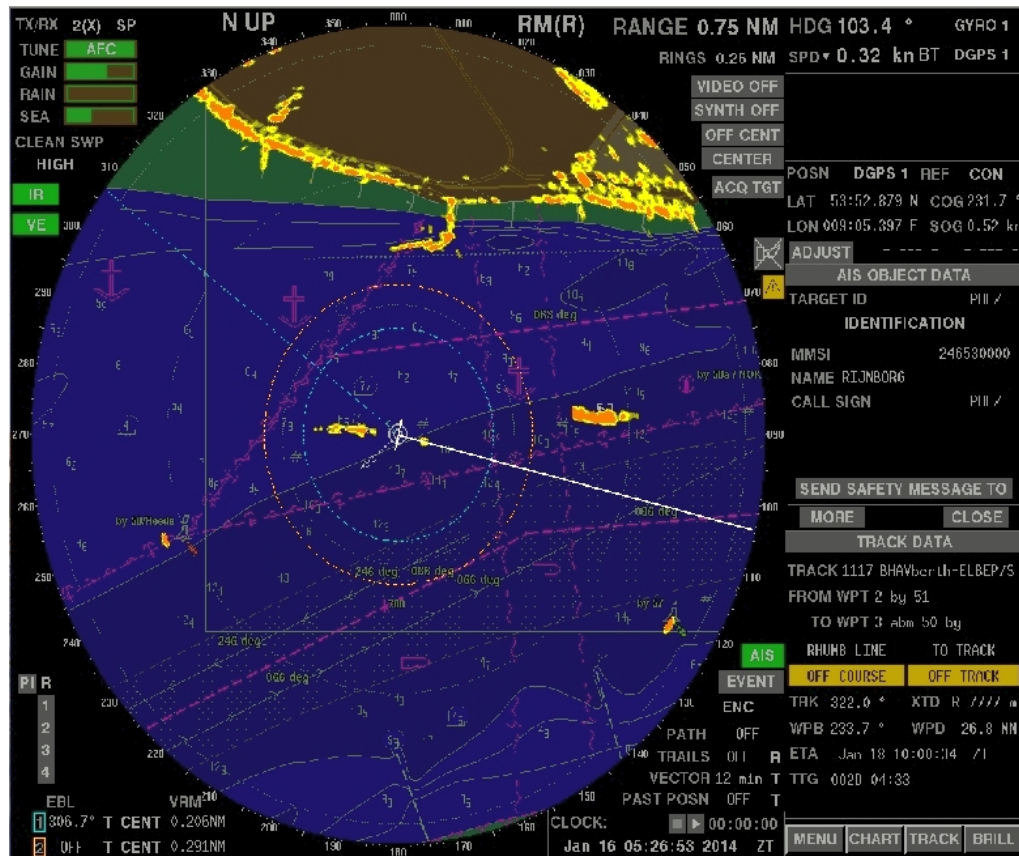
TX/RX 2(X) SP
N UP
RM(R)
RANGE 0.75 NM
HDG 103.4 °
GYRO 1
RINGS 0.25 NM
SPD 0.32 kn BT
DGPS 1
TUNE AFC
GAIN
RAIN
SEA
CLEAN SWP
HIGH
IR
VE
VIDEO OFF
SYNTH OFF
OFF CENT
CENTER
ACQ TGT
POSN DGPS 1 REF CON
LAT 53:52.879 N COG 231.7 °
LON 008:05.397 E SOG 0.52 kn
ADJUST
AIS OBJECT DATA
TARGET ID PIL7
IDENTIFICATION
MMSI 246530000
NAME RIJNBORG
CALL SIGN PIL7
SEND SAFETY MESSAGE TO
MORE
CLOSE
TRACK DATA
TRACK 1117 BHAVberth-ELBEP/S
FROM WPT 2 by 51
TO WPT 3 abm 50 by
RHUMB LINE TO TRACK
OFF COURSE OFF TRACK
TRK 322.0 ° XTD R ???? m
WPB 233.7 ° WPD 26.8 NM
ETA Jan 18 10:00:34 ZT
TTG 002D 04:33
AIS
EVENT
ENC
PATH OFF
TRAILS OFF R
VECTOR 12 min T
PAST POSN OFF T
CLOCK:
00:00:00
Jan 16 05:26:53 2014 ZT
MENU CHART TRACK BRILL
PI R
1
2
3
4
EBL
VRM
1 306.7° T CENT 0.206NM
2 OFF T CENT 0.291NM
000 010 020 030 040 050 060 070 080 090 100 110 120 130 140 150 160 170 180 190 200 210 220 230 240 250 260 270 280 290 300 310 320 330 340 350
246 deg 066 deg
066 deg
246 deg
066 deg
066 deg
086 deg
by SUVHeeds
by 50a / NDR
by 51